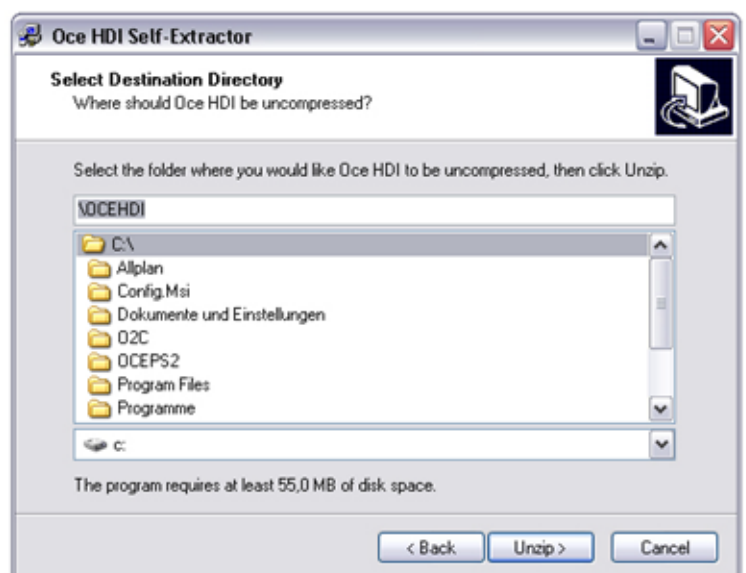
Oce HDI Self-Extractor

Select Destination Directory
Where should Oce HDI be uncompressed?

Select the folder where you would like Oce HDI to be uncompressed, then click Unzip.

\OCEHDI

C:\
Allplan
Config.Msi
Dokumente und Einstellungen
O2C
OCEPS2
Program Files
Programme

c:

The program requires at least 55,0 MB of disk space.

< Back
Unzip >
Cancel